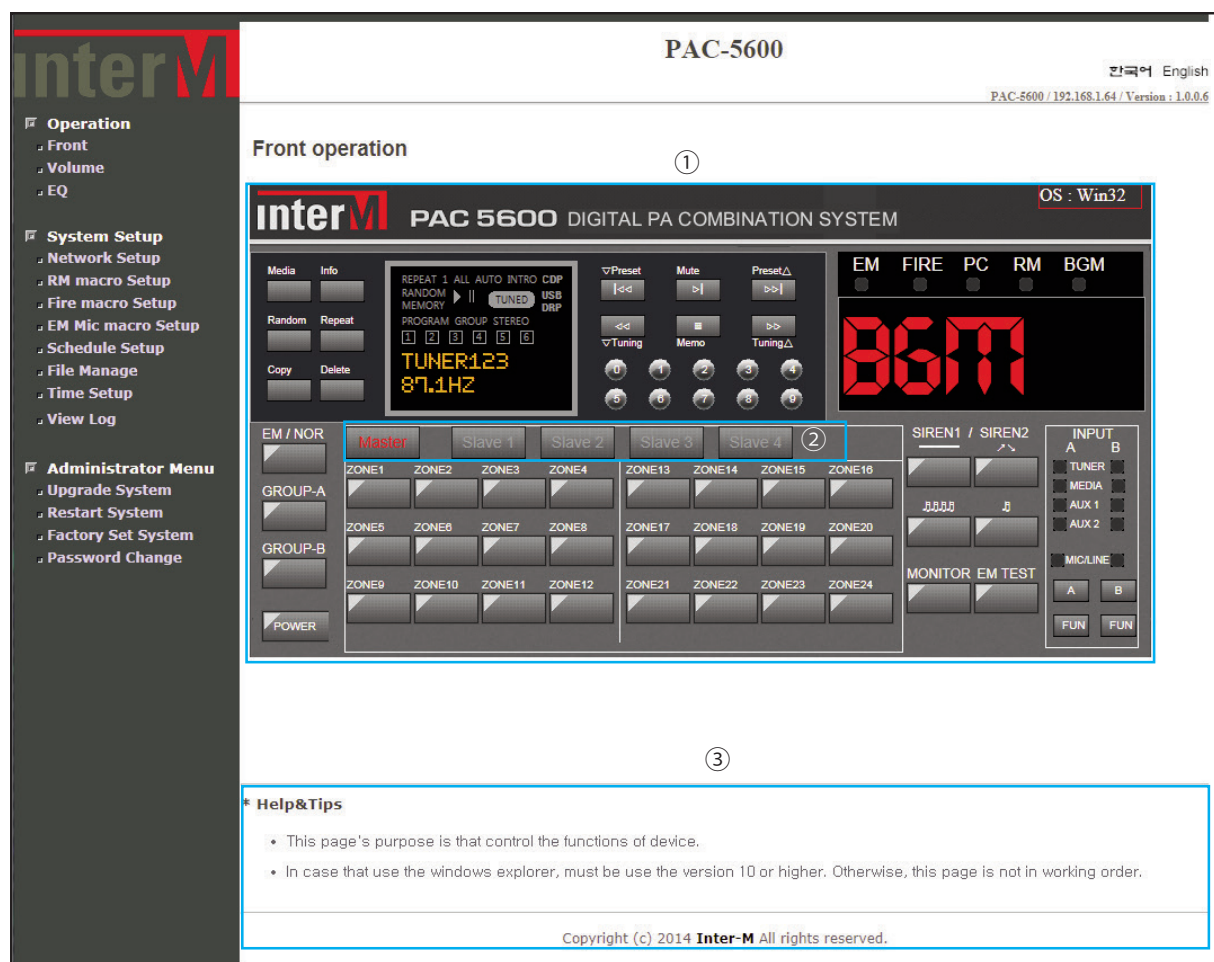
interM

Operation
Front
Volume
EQ

System Setup
Network Setup
RM macro Setup
Fire macro Setup
EM Mic macro Setup
Schedule Setup
File Manage
Time Setup
View Log

Administrator Menu
Upgrade System
Restart System
Factory Set System
Password Change

PAC-5600

한국어 English

PAC-5600 / 192.168.1.64 / Version : 1.0.0.6

Front operation

①

OS : Win32

interM PAC 5600 DIGITAL PA COMBINATION SYSTEM

Media Info
Random Repeat
Copy Delete

REPEAT 1 ALL AUTO INTRO CDP
RANDOM MEMORY TUNED USB DRP
PROGRAM GROUP STEREO
1 2 3 4 5 6
TUNER123
87.1HZ

▽Preset Mute Preset△
▽Tuning Memo Tuning△
0 1 2 3 4
5 6 7 8 9

EM FIRE PC RM BGM

BGM

EM / NOR
GROUP-A
GROUP-B
POWER

Master Slave 1 Slave 2 Slave 3 Slave 4 ②

ZONE1 ZONE2 ZONE3 ZONE4 ZONE13 ZONE14 ZONE15 ZONE16
ZONE5 ZONE6 ZONE7 ZONE8 ZONE17 ZONE18 ZONE19 ZONE20
ZONE9 ZONE10 ZONE11 ZONE12 ZONE21 ZONE22 ZONE23 ZONE24

SIREN1 / SIREN2
MONITOR EM TEST

INPUT
A B
TUNER
MEDIA
AUX 1
AUX 2
MIC/LINE
A B
FUN FUN

③

* Help&Tips

• This page's purpose is that control the functions of device.

• In case that use the windows explorer, must be use the version 10 or higher. Otherwise, this page is not in working order.

Copyright (c) 2014 Inter-M All rights reserved.